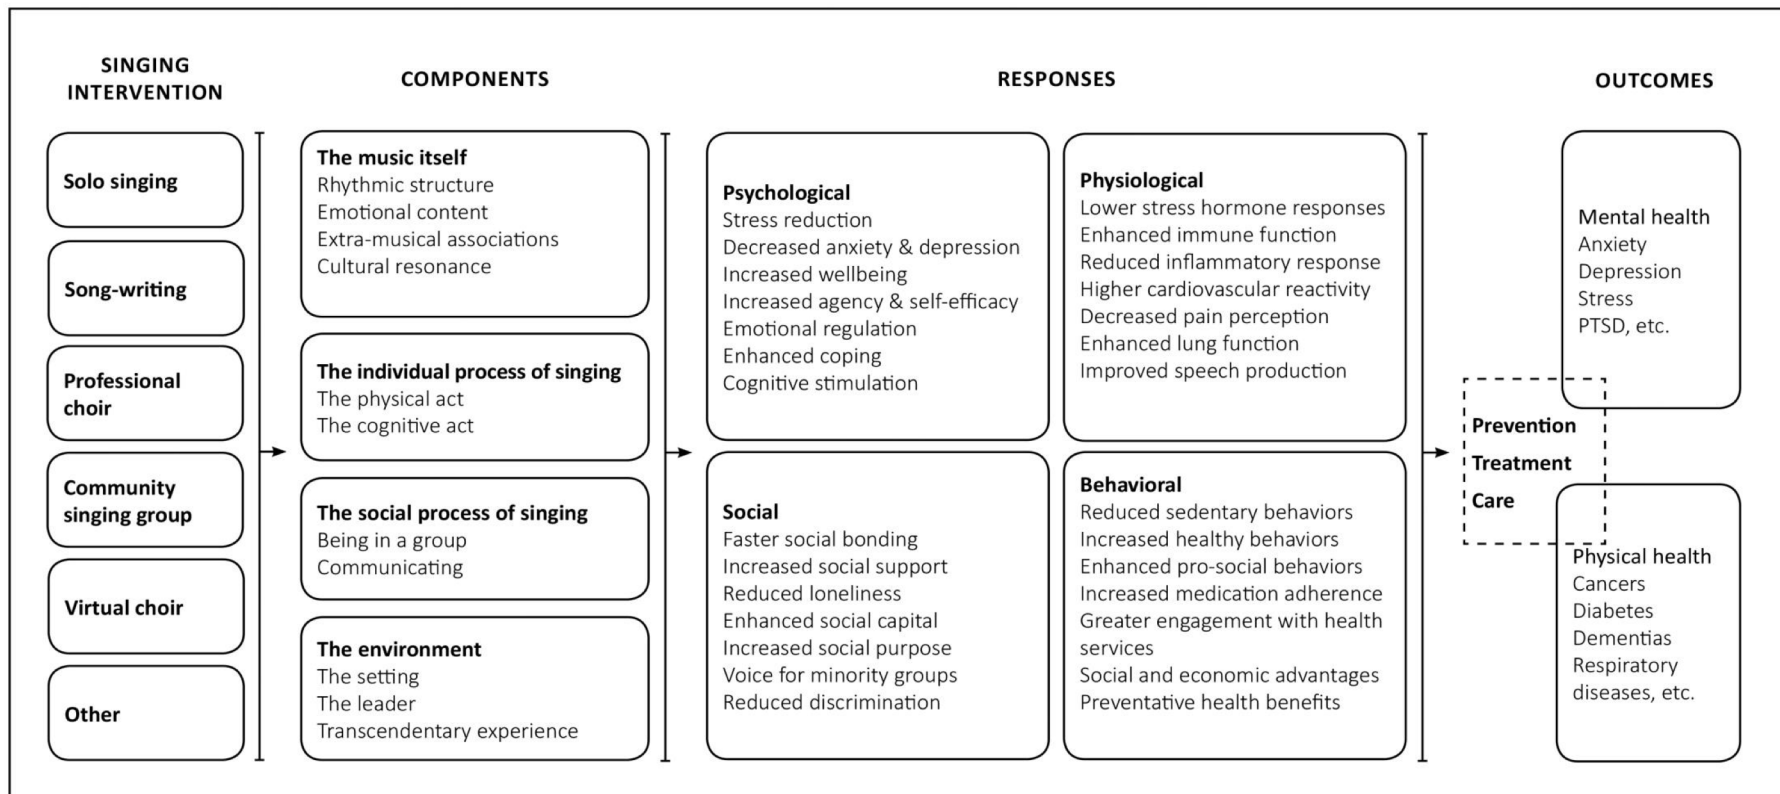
SINGING INTERVENTION

Solo singing

Song-writing

Professional choir

Community singing group

Virtual choir

Other

COMPONENTS

The music itself
Rhythmic structure
Emotional content
Extra-musical associations
Cultural resonance

The individual process of singing
The physical act
The cognitive act

The social process of singing
Being in a group
Communicating

The environment
The setting
The leader
Transcendentary experience

RESPONSES

Psychological
Stress reduction
Decreased anxiety & depression
Increased wellbeing
Increased agency & self-efficacy
Emotional regulation
Enhanced coping
Cognitive stimulation

Physiological
Lower stress hormone responses
Enhanced immune function
Reduced inflammatory response
Higher cardiovascular reactivity
Decreased pain perception
Enhanced lung function
Improved speech production

Social
Faster social bonding
Increased social support
Reduced loneliness
Enhanced social capital
Increased social purpose
Voice for minority groups
Reduced discrimination

Behavioral
Reduced sedentary behaviors
Increased healthy behaviors
Enhanced pro-social behaviors
Increased medication adherence
Greater engagement with health services
Social and economic advantages
Preventative health benefits

OUTCOMES

Mental health
Anxiety
Depression
Stress
PTSD, etc.

Prevention
Treatment
Care

Physical health
Cancers
Diabetes
Dementias
Respiratory diseases, etc.